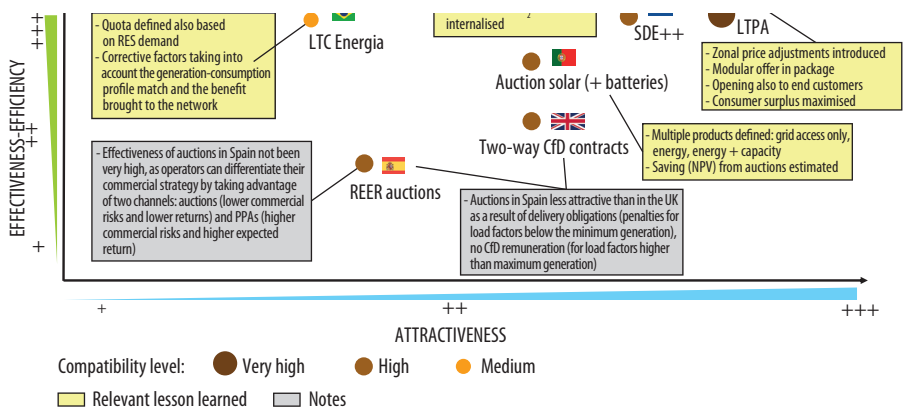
+++

++

+

EFFECTIVENESS-EFFICIENCY

- Quota defined also based on RES demand
- Corrective factors taking into account the generation-consumption profile match and the benefit brought to the network

LTC Energia

internalised

SDE++

LTPA

- Zonal price adjustments introduced
- Modular offer in package
- Opening also to end customers
- Consumer surplus maximised

Auction solar (+ batteries)

- Multiple products defined: grid access only, energy, energy + capacity
- Saving (NPV) from auctions estimated

Two-way CfD contracts

- Effectiveness of auctions in Spain not been very high, as operators can differentiate their commercial strategy by taking advantage of two channels: auctions (lower commercial risks and lower returns) and PPAs (higher commercial risks and higher expected return)

REER auctions

- Auctions in Spain less attractive than in the UK as a result of delivery obligations (penalties for load factors below the minimum generation), no CfD remuneration (for load factors higher than maximum generation)

+

++

+++

ATTRACTIVENESS

Compatibility level: Very high High Medium

Relevant lesson learned Notes